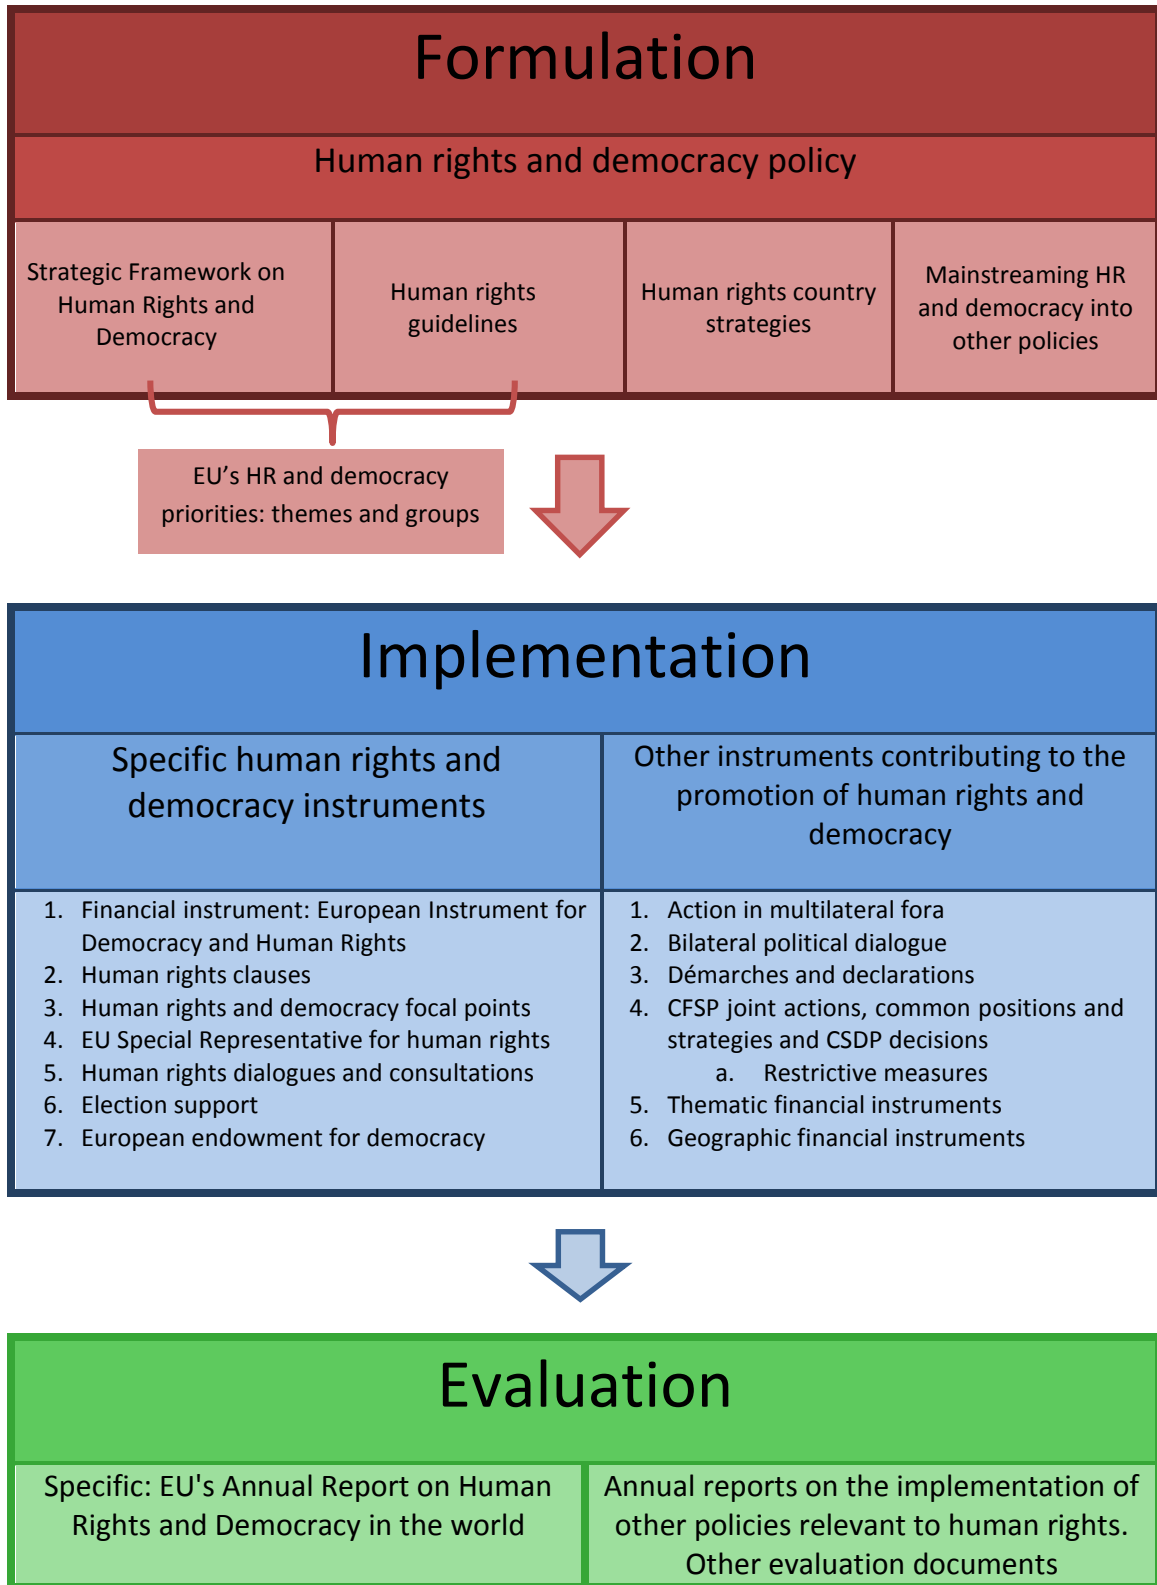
Formulation

Human rights and democracy policy

Strategic Framework on Human Rights and Democracy

Human rights guidelines

Human rights country strategies

Mainstreaming HR and democracy into other policies

EU’s HR and democracy priorities: themes and groups

Implementation

Specific human rights and democracy instruments

Other instruments contributing to the promotion of human rights and democracy

1. Financial instrument: European Instrument for Democracy and Human Rights
2. Human rights clauses
3. Human rights and democracy focal points
4. EU Special Representative for human rights
5. Human rights dialogues and consultations
6. Election support
7. European endowment for democracy

1. Action in multilateral fora
2. Bilateral political dialogue
3. Démarches and declarations
4. CFSP joint actions, common positions and strategies and CSDP decisions
a. Restrictive measures
5. Thematic financial instruments
6. Geographic financial instruments

Evaluation

Specific: EU's Annual Report on Human Rights and Democracy in the world

Annual reports on the implementation of other policies relevant to human rights. Other evaluation documents